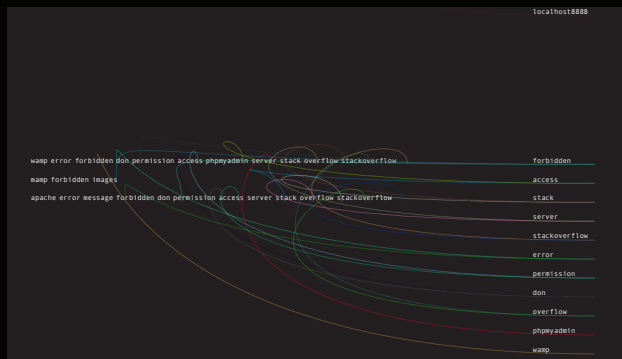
localhost8888

wamp error forbidden don permission access phpmyadmin server stack overflow stackoverflow

mamp forbidden images

apache error message forbidden don permission access server stack overflow stackoverflow

forbidden
access
stack
server
stackoverflow
error
permission
don
overflow
phpmyadmin
wamp